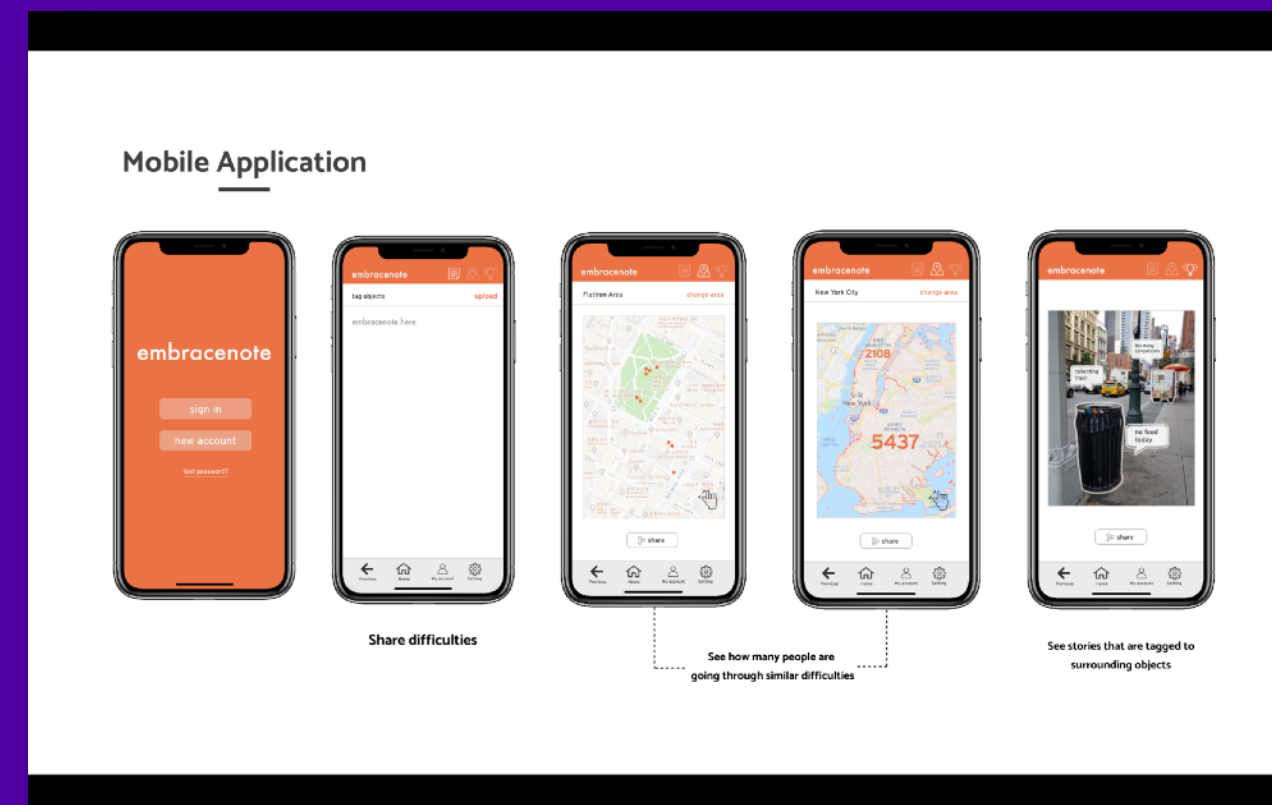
Mobile Application

embracenote

sign in

new account

lost password?

embracenote

tag objects

upload

embracenote here

Previous

Home

My account

Setting

embracenote

Flatiron Area

change area

share

Previous

Home

My account

Setting

embracenote

New York City

change area

2108

New York

5437

share

Previous

Home

My account

Setting

embracenote

too many competitors

collecting trash

no food today

share

Previous

Home

My account

Setting

Share difficulties

See how many people are going through similar difficulties

See stories that are tagged to surrounding objects